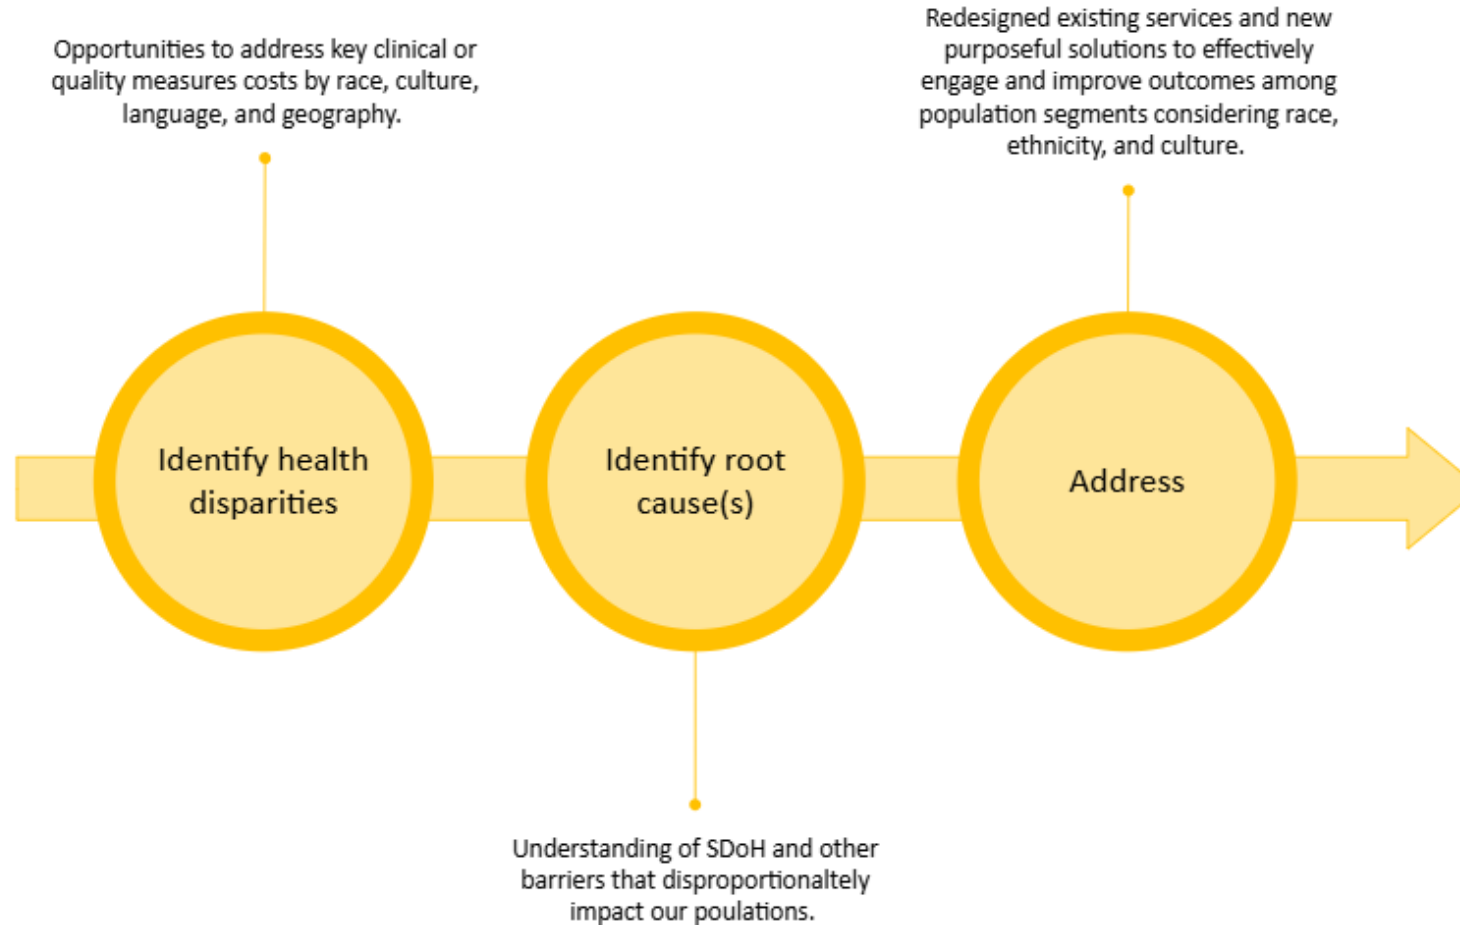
Redesigned existing services and new purposeful solutions to effectively engage and improve outcomes among population segments considering race, ethnicity, and culture.

Opportunities to address key clinical or quality measures costs by race, culture, language, and geography.

Identify health disparities

Identify root cause(s)

Address

Understanding of SDoH and other barriers that disproportionaltely impact our poulations.